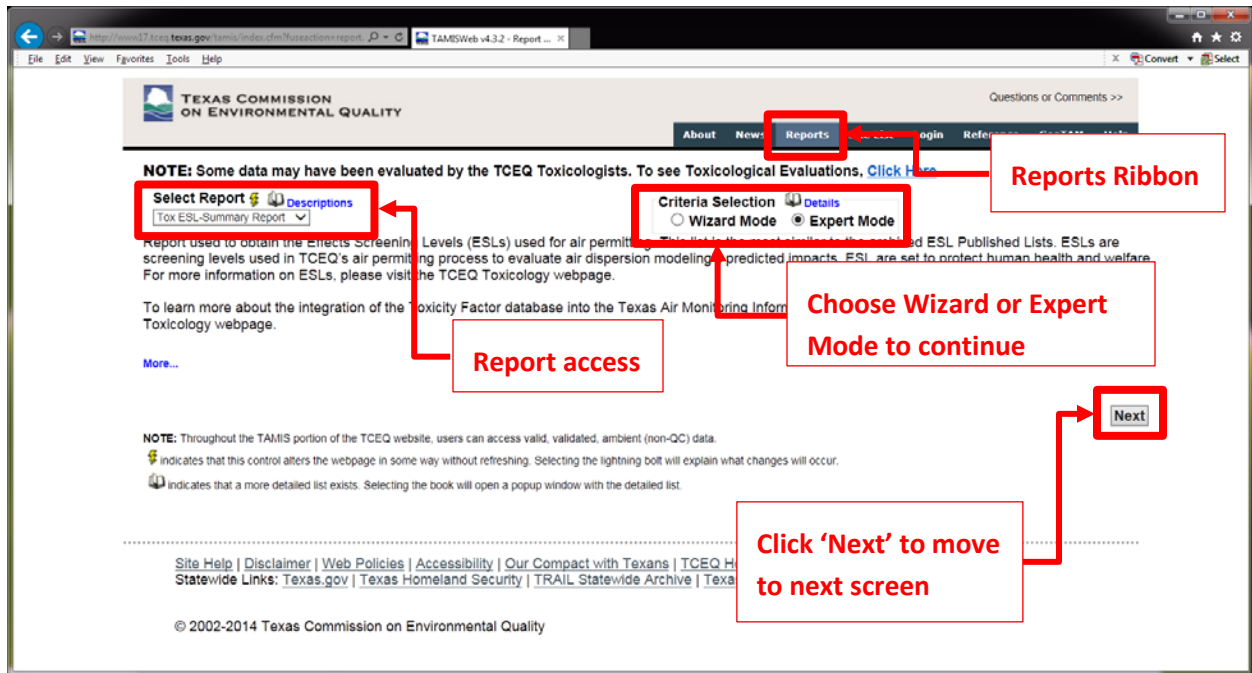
http://www17.tceq.texas.gov/tamis/index.cfm?fuseaction=report. TAMISWeb v4.3.2 - Report ...

File Edit View Favorites Tools Help

Convert Select

TEXAS COMMISSION ON ENVIRONMENTAL QUALITY

Questions or Comments >>

About News Reports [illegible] Login Reference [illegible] Help

NOTE: Some data may have been evaluated by the TCEQ Toxicologists. To see Toxicological Evaluations, Click Here

Select Report Descriptions

Tox ESL-Summary Report

Criteria Selection Details

Wizard Mode Expert Mode

Reports Ribbon

Report used to obtain the Effects Screening Levels (ESLs) used for air permitting. This list is the most similar to the archived ESL Published Lists. ESLs are screening levels used in TCEQ's air permitting process to evaluate air dispersion modeling predicted impacts. ESL are set to protect human health and welfare. For more information on ESLs, please visit the TCEQ Toxicology webpage.

To learn more about the integration of the Toxicity Factor database into the Texas Air Monitoring Inform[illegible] Toxicology webpage.

Choose Wizard or Expert Mode to continue

More...

Report access

Next

NOTE: Throughout the TAMIS portion of the TCEQ website, users can access valid, validated, ambient (non-QC) data.

indicates that this control alters the webpage in some way without refreshing. Selecting the lightning bolt will explain what changes will occur.

indicates that a more detailed list exists. Selecting the book will open a popup window with the detailed list.

Click 'Next' to move to next screen

Site Help | Disclaimer | Web Policies | Accessibility | Our Compact with Texans | TCEQ H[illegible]
Statewide Links: Texas.gov | Texas Homeland Security | TRAIL Statewide Archive | Texa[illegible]

© 2002-2014 Texas Commission on Environmental Quality